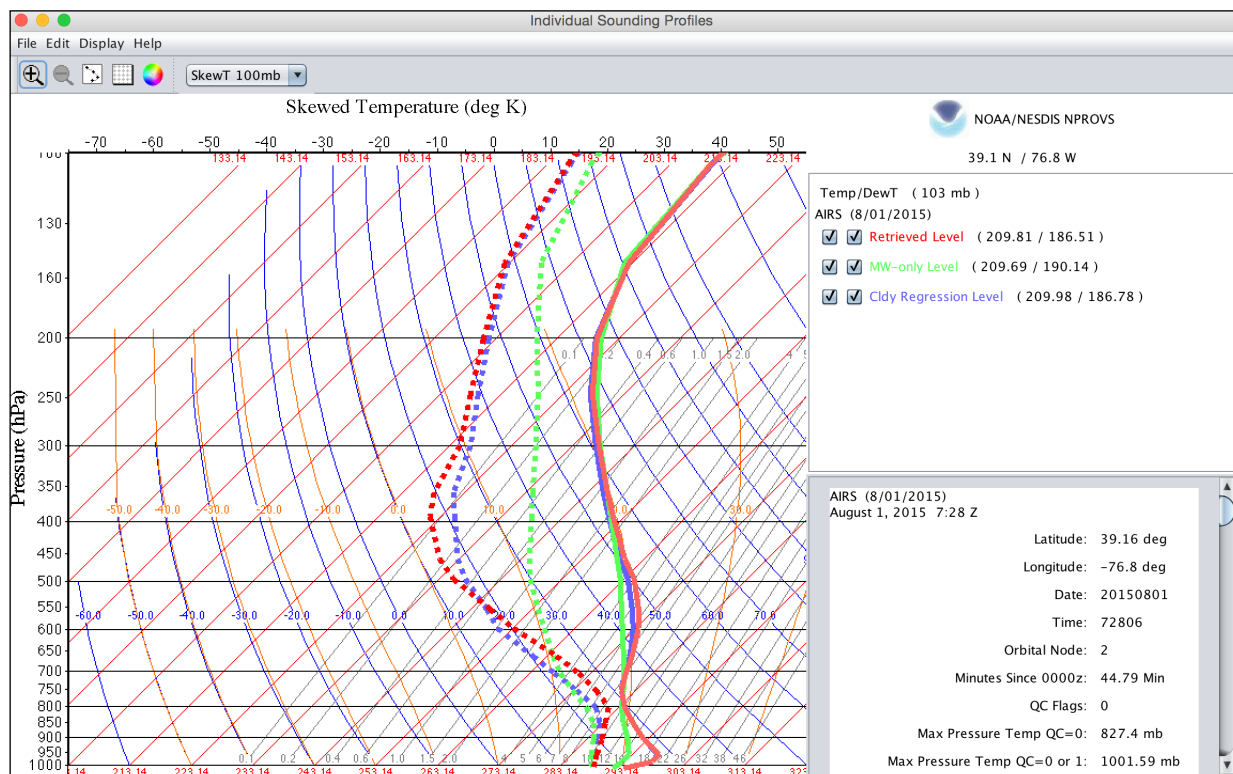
Individual Sounding Profiles

File Edit Display Help

SkewT 100mb

Skewed Temperature (deg K)

-70 -60 -50 -40 -30 -20 -10 0 10 20 30 40 50

133.14 143.14 153.14 163.14 173.14 183.14 193.14 203.14 213.14 223.14

Pressure (hPa)

100 130 160 200 250 300 350 400 450 500 550 600 650 700 750 800 900 950 1000

0.1 0.2 0.4 0.6 1.0 1.5 2.0 4 5

-50.0 -40.0 -30.0 -20.0 -10.0 0.0 10.0 20.0 30.0

-60.0 -50.0 -40.0 -30.0 -20.0 -10.0 0.0 10.0 20.0 30.0 40.0 50.0 60.0 70.0

0.1 0.2 0.4 0.6 1.0 1.5 2.0 4 5 6 7 8 10 12 16 18 22 26 32 38 46

213.14 223.14 233.14 243.14 253.14 263.14 273.14 283.14 293.14 303.14 313.14 323

NOAA/NESDIS NPROVS

39.1 N / 76.8 W

Temp/DewT ( 103 mb )
AIRS (8/01/2015)
Retrieved Level ( 209.81 / 186.51 )
MW-only Level ( 209.69 / 190.14 )
Cldy Regression Level ( 209.98 / 186.78 )

AIRS (8/01/2015)
August 1, 2015 7:28 Z

| | |
|---|---|
| Latitude: | 39.16 deg |
| Longitude: | -76.8 deg |
| Date: | 20150801 |
| Time: | 72806 |
| Orbital Node: | 2 |
| Minutes Since 0000z: | 44.79 Min |
| QC Flags: | 0 |
| Max Pressure Temp QC=0: | 827.4 mb |
| Max Pressure Temp QC=0 or 1: | 1001.59 mb |